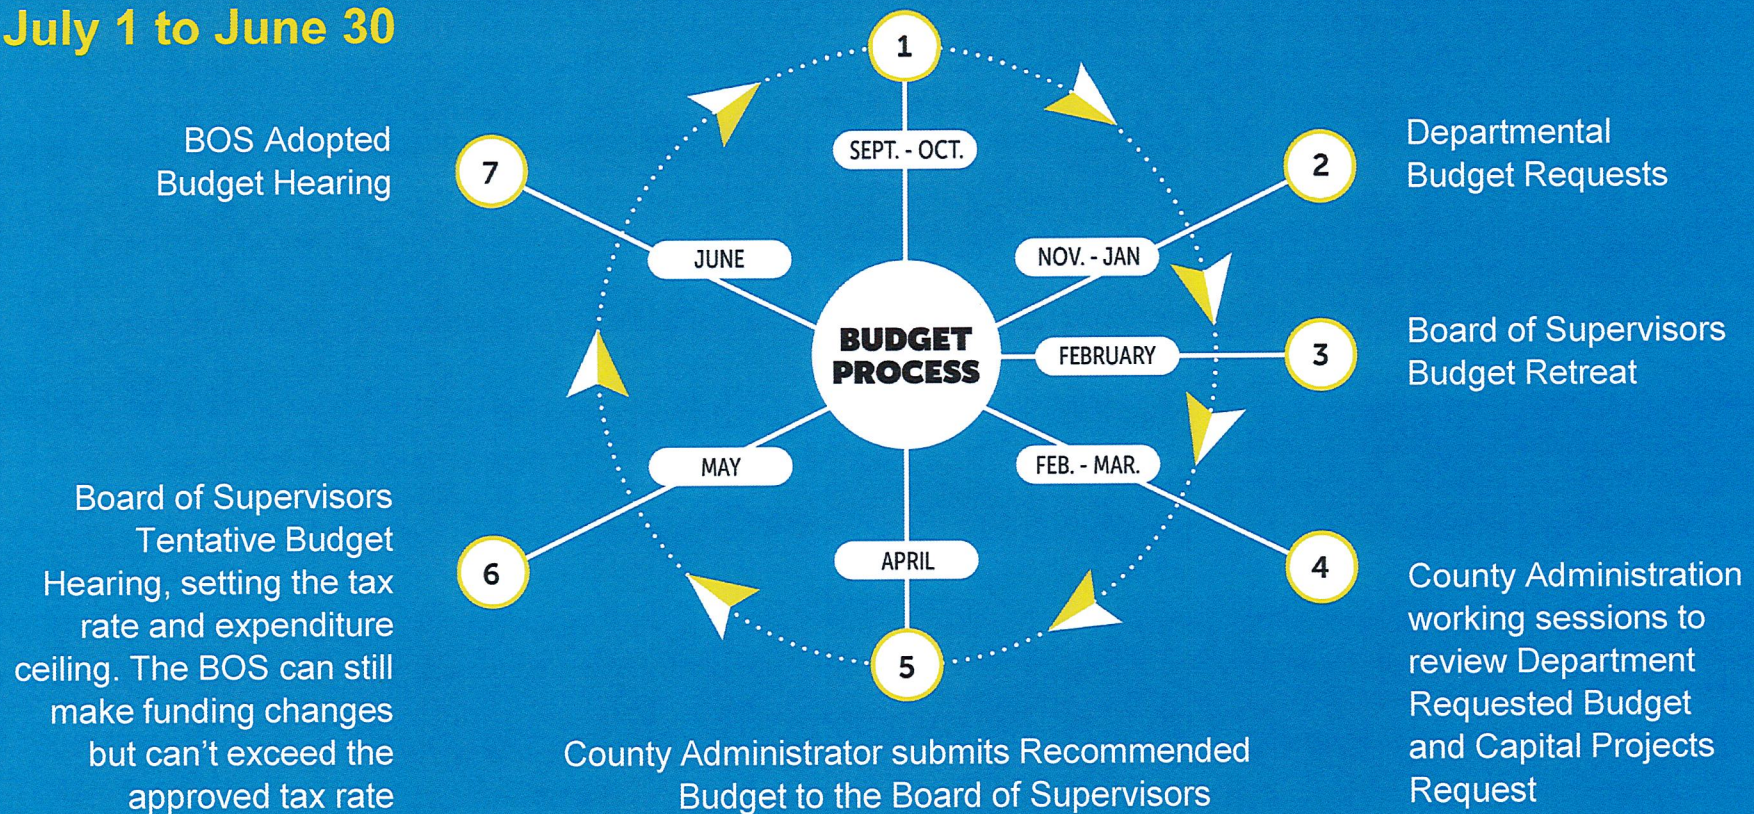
July 1 to June 30

BOS Adopted Budget Hearing

7

1

SEPT. - OCT.

2

Departmental Budget Requests

JUNE

NOV. - JAN

BUDGET PROCESS

FEBRUARY

3

Board of Supervisors Budget Retreat

MAY

FEB. - MAR.

Board of Supervisors Tentative Budget Hearing, setting the tax rate and expenditure ceiling. The BOS can still make funding changes but can't exceed the approved tax rate

6

APRIL

4

County Administration working sessions to review Department Requested Budget and Capital Projects Request

5

County Administrator submits Recommended Budget to the Board of Supervisors